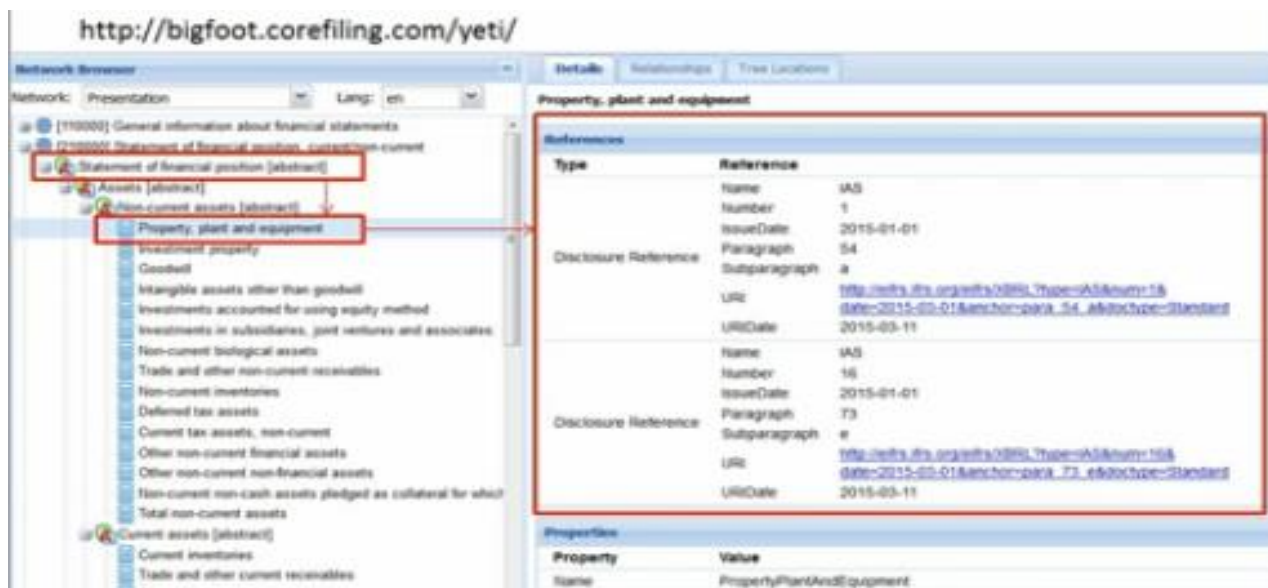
http://bigfoot.corefiling.com/yeti/

Network Browser

Network: Presentation Lang: en

[110000] General information about financial statements
[210000] Statement of financial position, current/non-current
Statement of financial position [abstract]
Assets [abstract]
Non-current assets [abstract]
Property, plant and equipment
Investment property
Goodwill
Intangible assets other than goodwill
Investments accounted for using equity method
Investments in subsidiaries, joint ventures and associates
Non-current biological assets
Trade and other non-current receivables
Non-current inventories
Deferred tax assets
Current tax assets, non-current
Other non-current financial assets
Other non-current non-financial assets
Non-current non-cash assets pledged as collateral for which
Total non-current assets
Current assets [abstract]
Current inventories
Trade and other current receivables

Details Relationships Tree Locations

Property, plant and equipment

References

| Type | Reference | |
|---|---|---|
| Disclosure Reference | Name | IAS |
| | Number | 1 |
| | IssueDate | 2015-01-01 |
| | Paragraph | 54 |
| | Subparagraph | a |
| | URI | http://eifrs.ifrs.org/eifrs/XBRL?type=IAS&num=1&date=2015-03-01&anchor=para_54_a&doctype=Standard |
| | URIDate | 2015-03-11 |
| Disclosure Reference | Name | IAS |
| | Number | 16 |
| | IssueDate | 2015-01-01 |
| | Paragraph | 73 |
| | Subparagraph | e |
| | URI | http://eifrs.ifrs.org/eifrs/XBRL?type=IAS&num=16&date=2015-03-01&anchor=para_73_e&doctype=Standard |
| | URIDate | 2015-03-11 |

Properties

| Property | Value |
|---|---|
| Name | PropertyPlantAndEquipment |